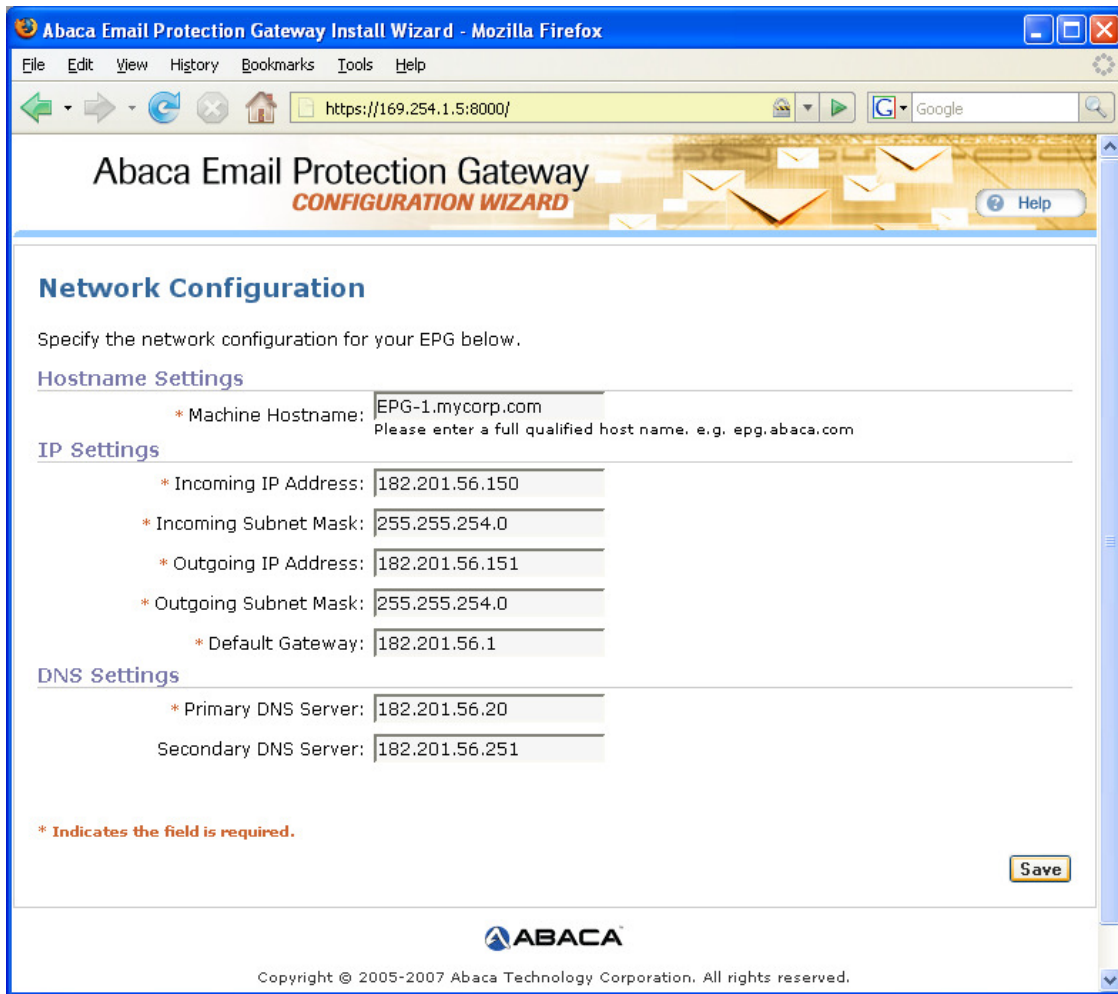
Abaca Email Protection Gateway Install Wizard - Mozilla Firefox

File Edit View History Bookmarks Tools Help

https://169.254.1.5:8000/

Google

Abaca Email Protection Gateway
CONFIGURATION WIZARD

Help

Network Configuration

Specify the network configuration for your EPG below.

Hostname Settings

* Machine Hostname: EPG-1.mycorp.com
Please enter a full qualified host name. e.g. epg.abaca.com

IP Settings

* Incoming IP Address: 182.201.56.150

* Incoming Subnet Mask: 255.255.254.0

* Outgoing IP Address: 182.201.56.151

* Outgoing Subnet Mask: 255.255.254.0

* Default Gateway: 182.201.56.1

DNS Settings

* Primary DNS Server: 182.201.56.20

Secondary DNS Server: 182.201.56.251

* Indicates the field is required.

Save

ABACA

Copyright © 2005-2007 Abaca Technology Corporation. All rights reserved.